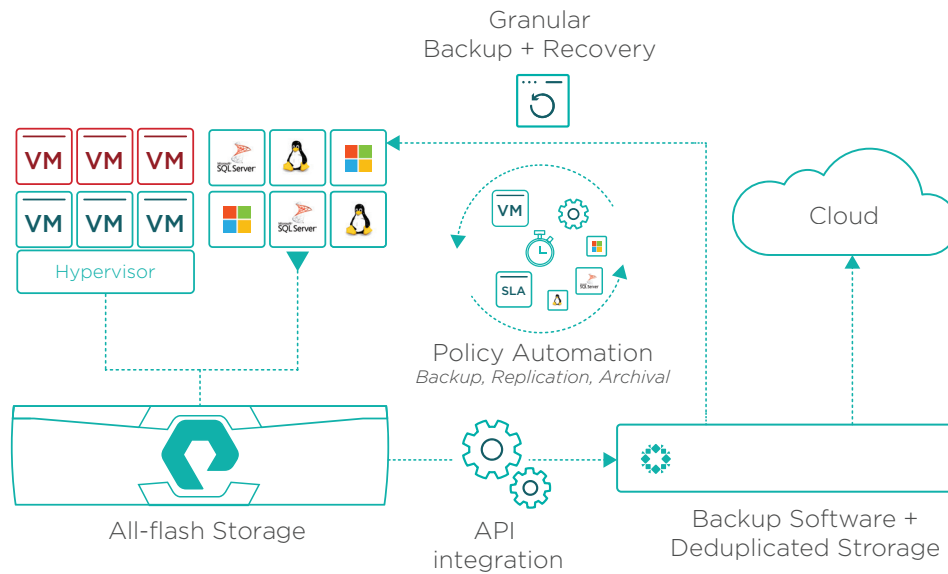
Granular
Backup + Recovery

VM VM VM
VM VM VM
Hypervisor

SQL Server
SQL Server

Cloud

VM
SLA
SQL Server

Policy Automation
Backup, Replication, Archival

All-flash Storage

API
integration

Backup Software +
Deduplicated Strorage